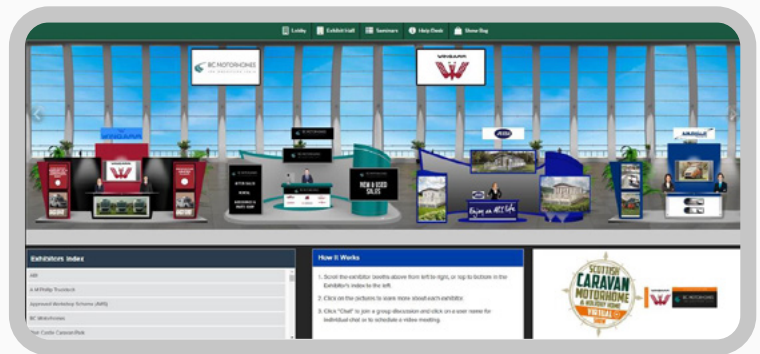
Lobby Exhibit Hall Seminars Help Desk Show Bag

RC MOTORHOMES

WINNEBAGO

RC MOTORHOMES

NEW & USED SALES

Enjoy an ABI Life

Exhibitors Index

ABI

A M Phillip Truckech

Approved Workshop Scheme (AWS)

RC Motorhomes

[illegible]

How It Works

1. Scroll the exhibitor booths above from left to right, or tap to bottom in the Exhibitor's index to the left.

2. Click on the pictures to learn more about each exhibitor.

3. Click "Chat" to join a group discussion and click on a user name for individual chat or to schedule a video meeting.

SCOTTISH CARAVAN MOTORHOME & HOLIDAY HOME VIRTUAL SHOW

RC MOTORHOMES